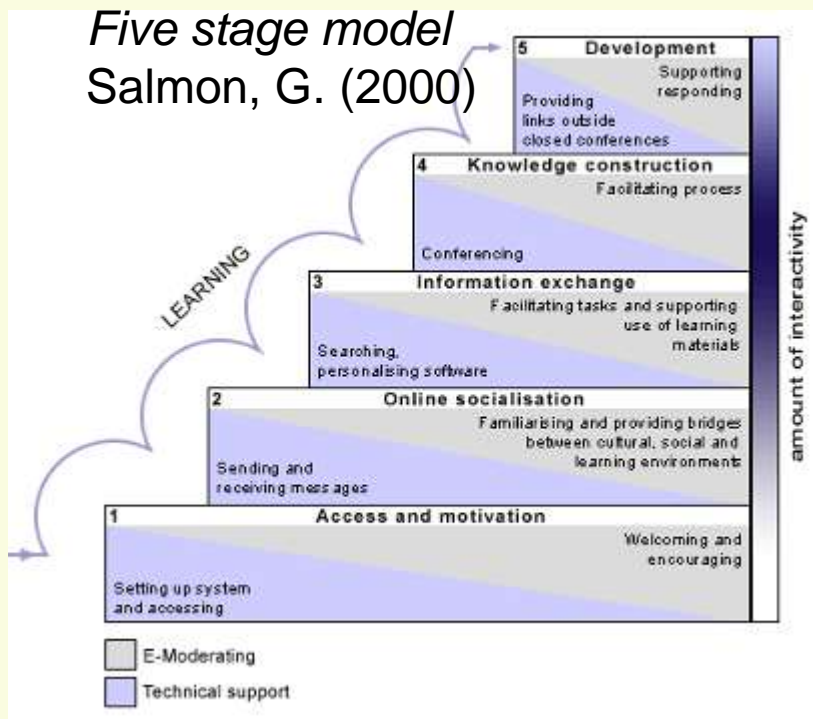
Five stage model
Salmon, G. (2000)

5 Development
Supporting responding
Providing links outside closed conferences

4 Knowledge construction
Facilitating process
Conferencing

3 Information exchange
Facilitating tasks and supporting use of learning materials
Searching, personalising software

2 Online socialisation
Familiarising and providing bridges between cultural, social and learning environments
Sending and receiving messages

1 Access and motivation
Welcoming and encouraging
Setting up system and accessing

LEARNING

amount of interactivity

E-Moderating
Technical support